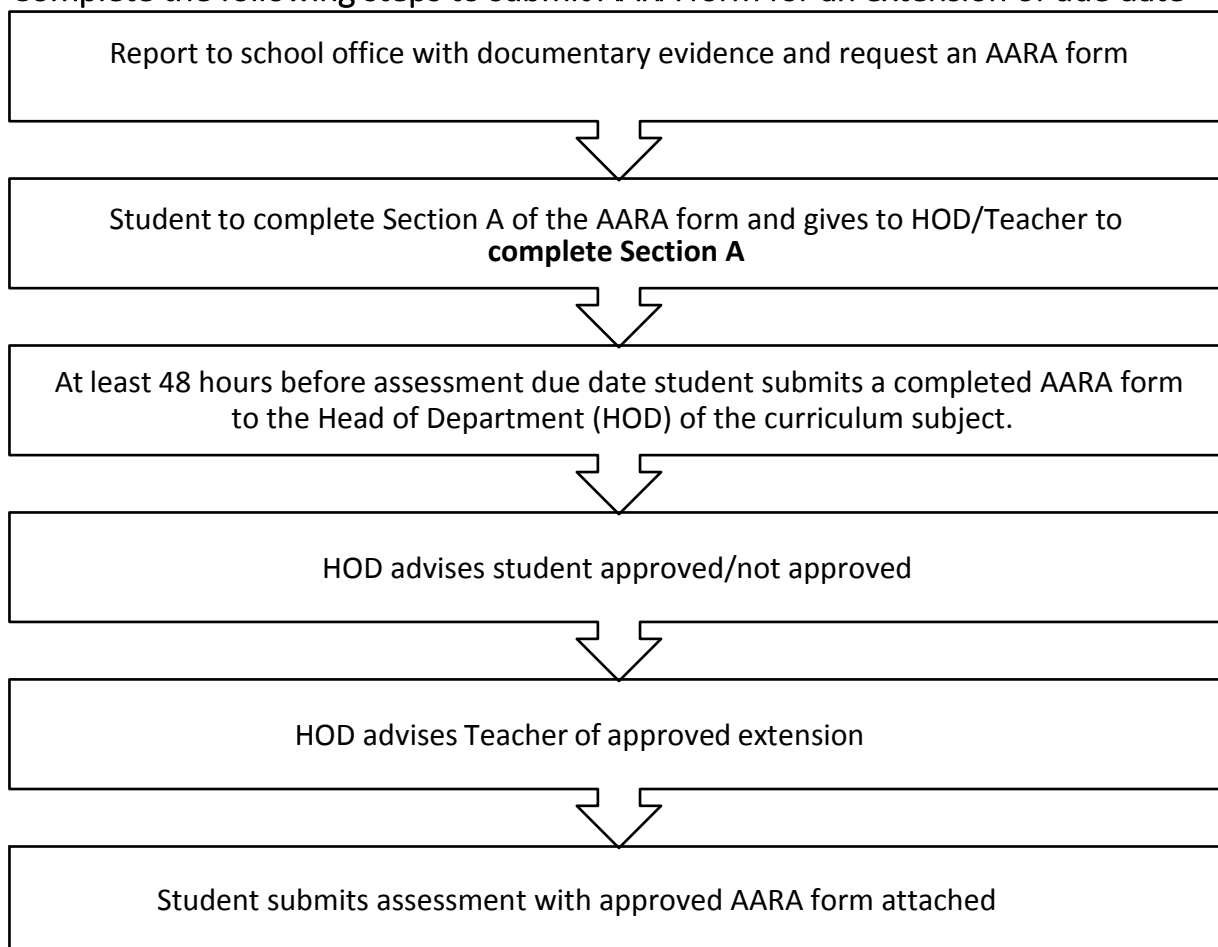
Complete the following steps to submit AARA form for an extension of due date

Report to school office with documentary evidence and request an AARA form

Student to complete Section A of the AARA form and gives to HOD/Teacher to **complete Section A**

At least 48 hours before assessment due date student submits a completed AARA form to the Head of Department (HOD) of the curriculum subject.

HOD advises student approved/not approved

HOD advises Teacher of approved extension

Student submits assessment with approved AARA form attached